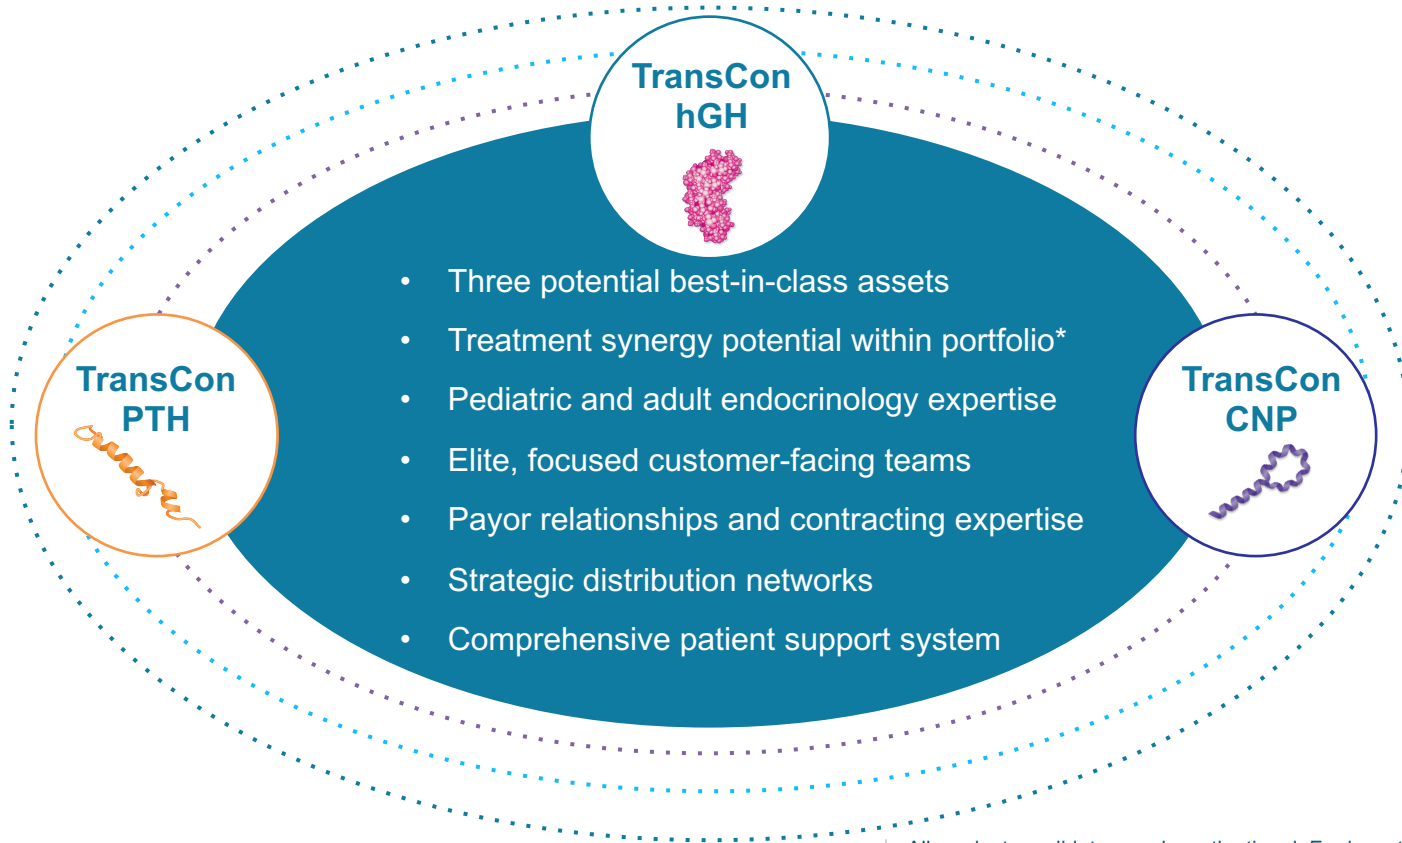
TransCon hGH

TransCon PTH

TransCon CNP

- Three potential best-in-class assets
- Treatment synergy potential within portfolio*
- Pediatric and adult endocrinology expertise
- Elite, focused customer-facing teams
- Payor relationships and contracting expertise
- Strategic distribution networks
- Comprehensive patient support system

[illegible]